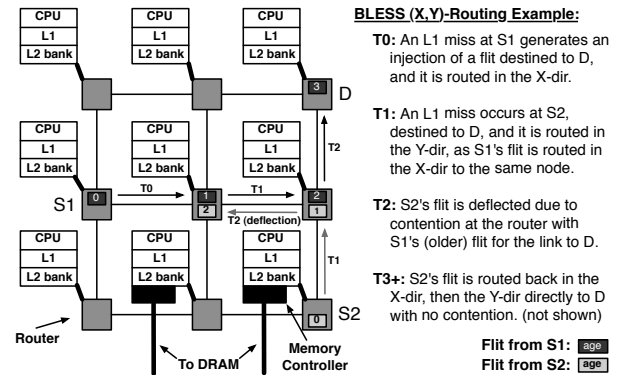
CPU
L1
L2 bank

CPU
L1
L2 bank

CPU
L1
L2 bank

3
D

CPU
L1
L2 bank

CPU
L1
L2 bank

CPU
L1
L2 bank

T2

S1
0
T0
1
2
T1
2
1
T2 (deflection)

CPU
L1
L2 bank

CPU
L1
L2 bank

CPU
L1
L2 bank

T1

0
S2

Router
To DRAM
Memory Controller

BLESS (X,Y)-Routing Example:

T0: An L1 miss at S1 generates an injection of a flit destined to D, and it is routed in the X-dir.

T1: An L1 miss occurs at S2, destined to D, and it is routed in the Y-dir, as S1's flit is routed in the X-dir to the same node.

T2: S2's flit is deflected due to contention at the router with S1's (older) flit for the link to D.

T3+: S2's flit is routed back in the X-dir, then the Y-dir directly to D with no contention. (not shown)

Flit from S1: age
Flit from S2: age